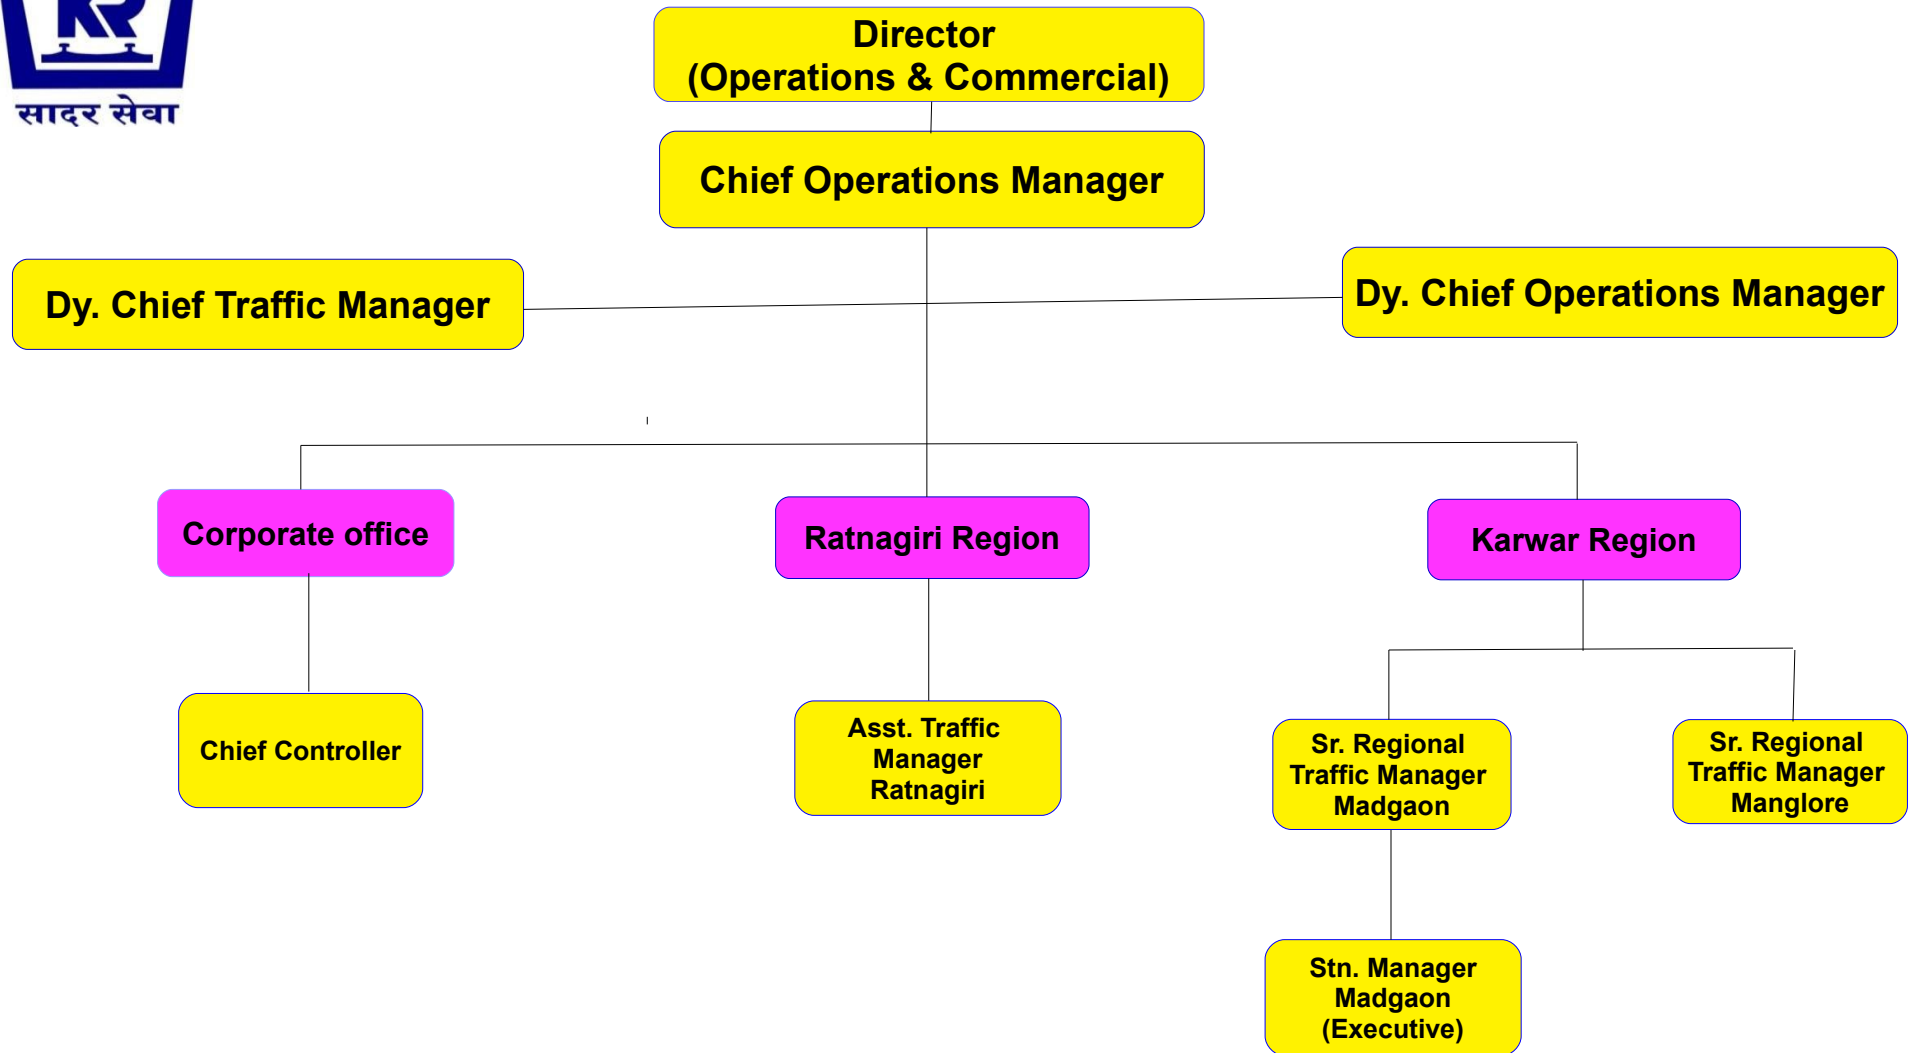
KR
सादर सेवा

Director
(Operations & Commercial)

Chief Operations Manager

Dy. Chief Traffic Manager

Dy. Chief Operations Manager

Corporate office

Ratnagiri Region

Karwar Region

Chief Controller

Asst. Traffic Manager Ratnagiri

Sr. Regional Traffic Manager Madgaon

Sr. Regional Traffic Manager Manglore

Stn. Manager Madgaon (Executive)